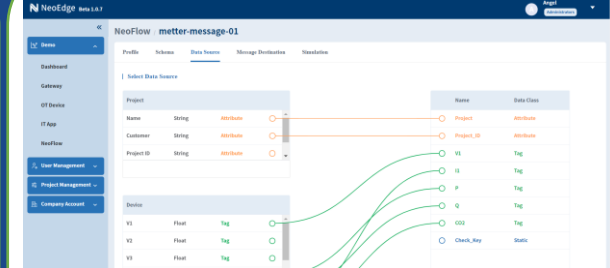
NeoEdge Beta 1.0.7

Angel
Administrators

«

Demo

Dashboard

Gateway

OT Device

IT App

NeoFlow

User Management

Project Management

Company Account

NeoFlow / metter-message-01

Profile Schema Data Source Message Destination Simulation

Select Data Source

Project

| | | |
|---|---|---|
| Name | String | Attribute |
| Customer | String | Attribute |
| Project ID | String | Attribute |

Device

| | | |
|---|---|---|
| V1 | Float | Tag |
| V2 | Float | Tag |
| V3 | Float | Tag |

| Name | Data Class |
|---|---|
| Project | Attribute |
| Project_ID | Attribute |
| V1 | Tag |
| I1 | Tag |
| P | Tag |
| Q | Tag |
| CO2 | Tag |
| Check_Key | Static |